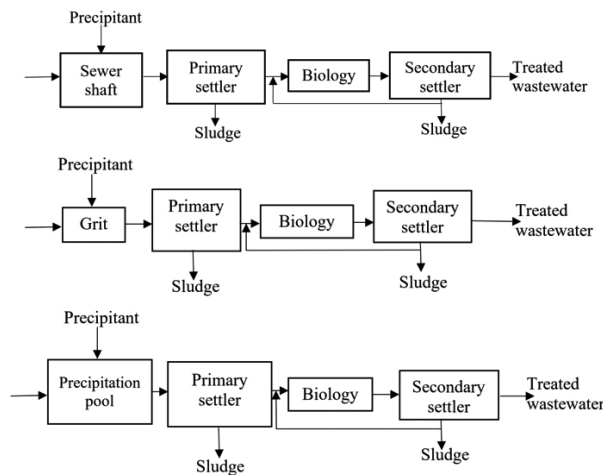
Precipitant

Sewer shaft

Primary settler

Biology

Secondary settler

Treated wastewater

Sludge

Sludge

Precipitant

Grit

Primary settler

Biology

Secondary settler

Treated wastewater

Sludge

Sludge

Precipitant

Precipitation pool

Primary settler

Biology

Secondary settler

Treated wastewater

Sludge

Sludge